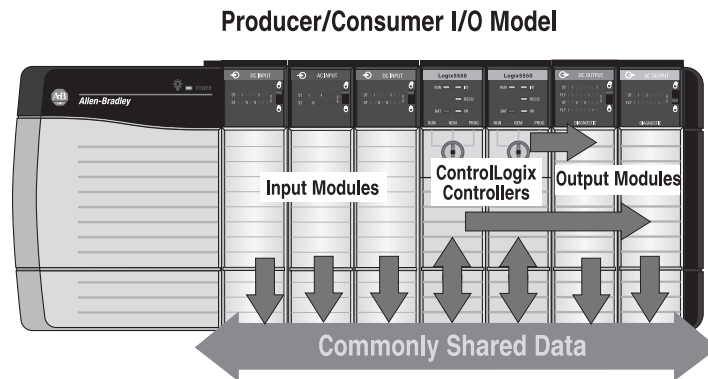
Producer/Consumer I/O Model

Allen-Bradley

POWER

DC INPUT

AC INPUT

DC INPUT

Logix5550

Logix5550

DC OUTPUT

AC OUTPUT

RUN

REM

PROG

RUN

REM

PROG

DIAGNOSTIC

DIAGNOSTIC

Input Modules

ControlLogix Controllers

Output Modules

Commonly Shared Data